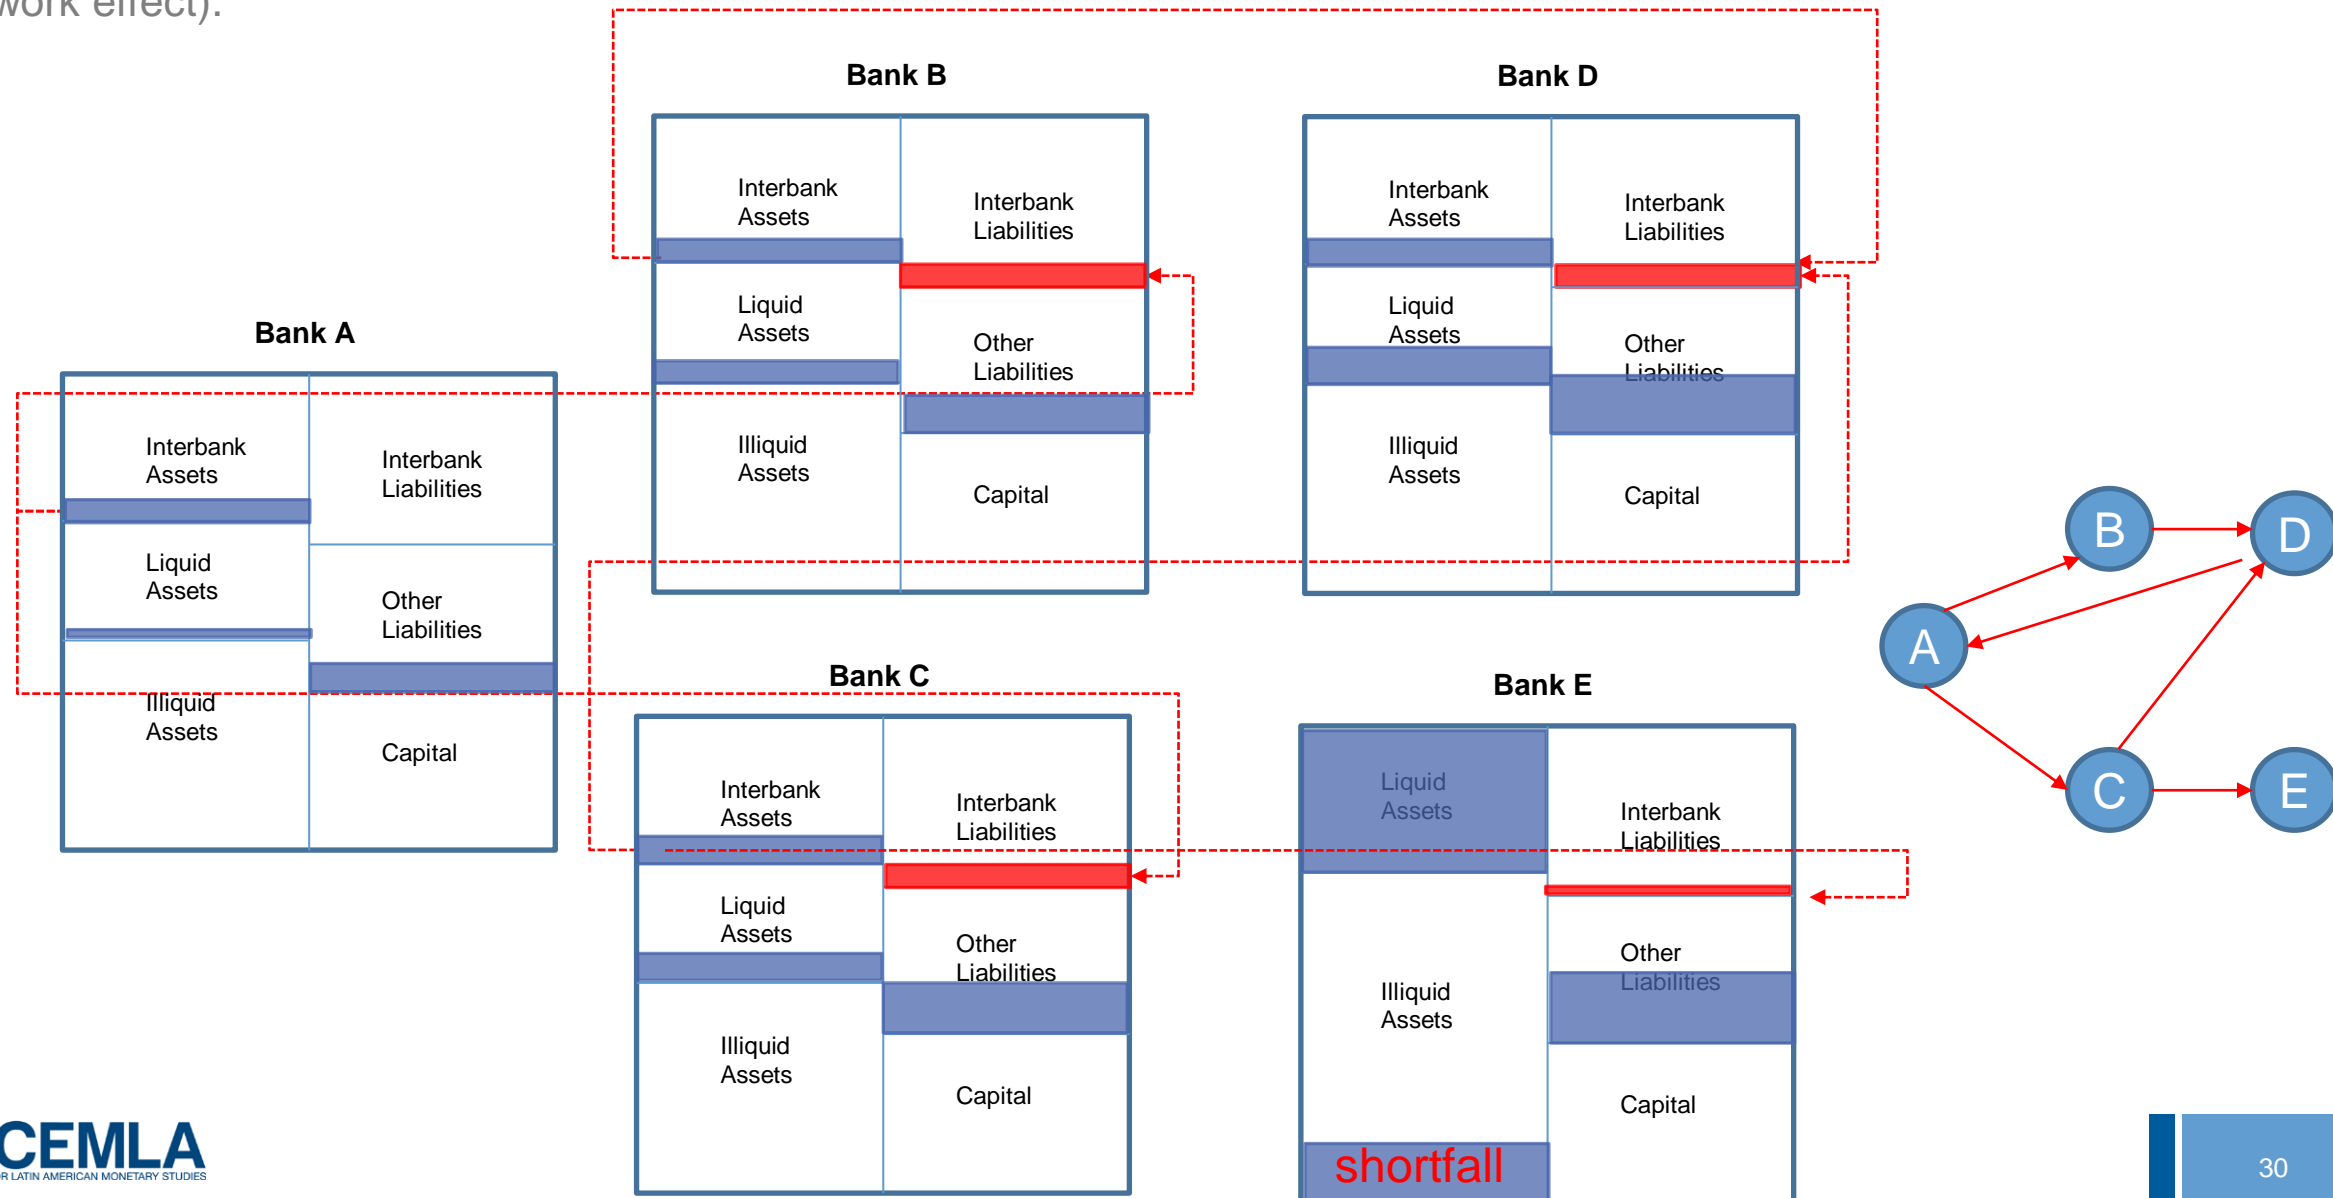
work effect).

Bank B

| Interbank Assets | Interbank Liabilities |
|---|---|
| Liquid Assets | Other Liabilities |
| Illiquid Assets | Capital |

Bank D

| Interbank Assets | Interbank Liabilities |
|---|---|
| Liquid Assets | Other Liabilities |
| Illiquid Assets | Capital |

Bank A

| Interbank Assets | Interbank Liabilities |
|---|---|
| Liquid Assets | Other Liabilities |
| Illiquid Assets | Capital |

Bank C

| Interbank Assets | Interbank Liabilities |
|---|---|
| Liquid Assets | Other Liabilities |
| Illiquid Assets | Capital |

Bank E

| Liquid Assets | Interbank Liabilities |
|---|---|
| Illiquid Assets | Other Liabilities |
| shortfall | Capital |

B
D
A
C
E

CEMLA
R LATIN AMERICAN MONETARY STUDIES

30